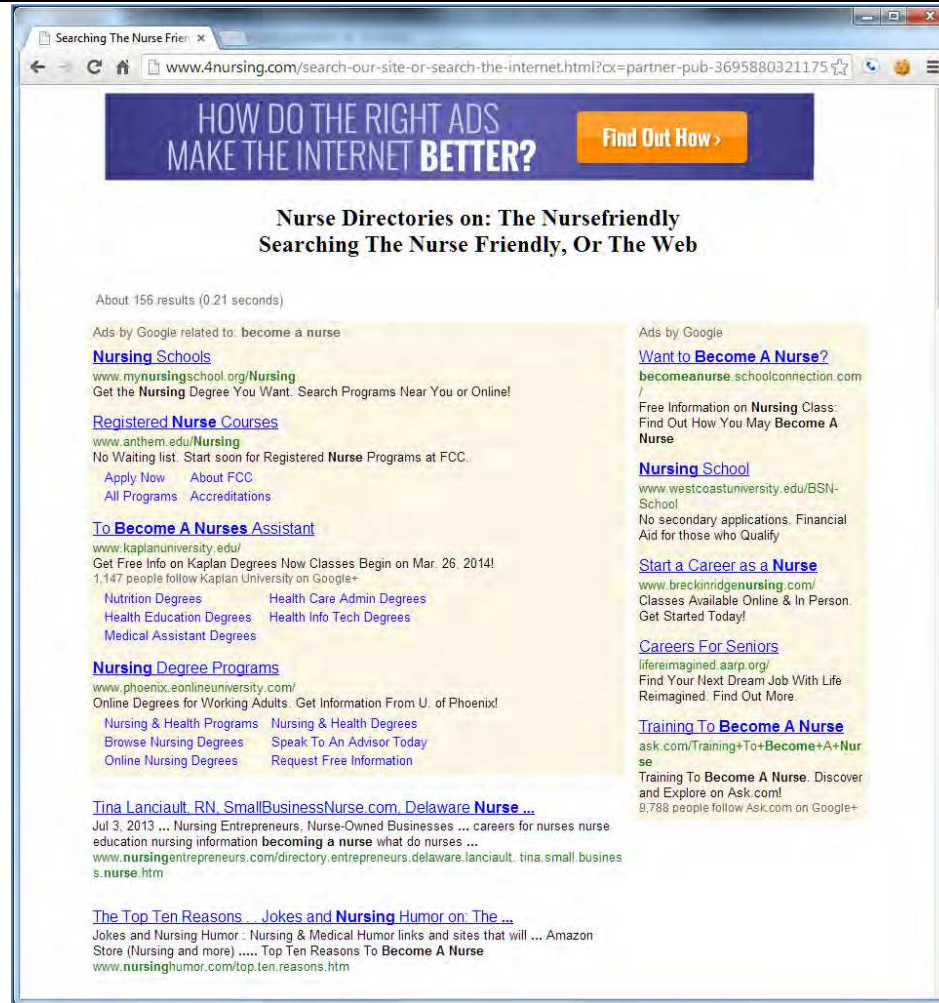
Searching The Nurse Frien ×

www.4nursing.com/search-our-site-or-search-the-internet.html?cx=partner-pub-3695880321175

HOW DO THE RIGHT ADS MAKE THE INTERNET BETTER?

Find Out How ›

Nurse Directories on: The Nursefriendly
Searching The Nurse Friendly, Or The Web

About 156 results (0.21 seconds)

Ads by Google related to: become a nurse

Nursing Schools
www.mynursingschool.org/Nursing
Get the Nursing Degree You Want. Search Programs Near You or Online!

Registered Nurse Courses
www.anthem.edu/Nursing
No Waiting list. Start soon for Registered Nurse Programs at FCC.
Apply Now About FCC
All Programs Accreditations

To Become A Nurses Assistant
www.kaplanuniversity.edu/
Get Free Info on Kaplan Degrees Now Classes Begin on Mar. 26, 2014!
1,147 people follow Kaplan University on Google+
Nutrition Degrees Health Care Admin Degrees
Health Education Degrees Health Info Tech Degrees
Medical Assistant Degrees

Nursing Degree Programs
www.phoenix.eonlineuniversity.com/
Online Degrees for Working Adults. Get Information From U. of Phoenix!
Nursing & Health Programs Nursing & Health Degrees
Browse Nursing Degrees Speak To An Advisor Today
Online Nursing Degrees Request Free Information

Tina Lanciault, RN, SmallBusinessNurse.com, Delaware Nurse ...
Jul 3, 2013 ... Nursing Entrepreneurs, Nurse-Owned Businesses ... careers for nurses nurse education nursing information becoming a nurse what do nurses ...
www.nursingentrepreneurs.com/directory.entrepreneurs.delaware.lanciault. tina.small.business.nurse.htm

The Top Ten Reasons .. Jokes and Nursing Humor on: The ...
Jokes and Nursing Humor : Nursing & Medical Humor links and sites that will ... Amazon Store (Nursing and more) ..... Top Ten Reasons To Become A Nurse
www.nursinghumor.com/top.ten.reasons.htm

Ads by Google

Want to Become A Nurse?
becomeanurse.schoolconnection.com/
Free Information on Nursing Class: Find Out How You May Become A Nurse

Nursing School
www.westcoastuniversity.edu/BSN-School
No secondary applications. Financial Aid for those who Qualify

Start a Career as a Nurse
www.breckinridgenursing.com/
Classes Available Online & In Person. Get Started Today!

Careers For Seniors
lifereimagined.aarp.org/
Find Your Next Dream Job With Life Reimagined. Find Out More.

Training To Become A Nurse
ask.com/Training+To+Become+A+Nurse
Training To Become A Nurse. Discover and Explore on Ask.com!
9,788 people follow Ask.com on Google+